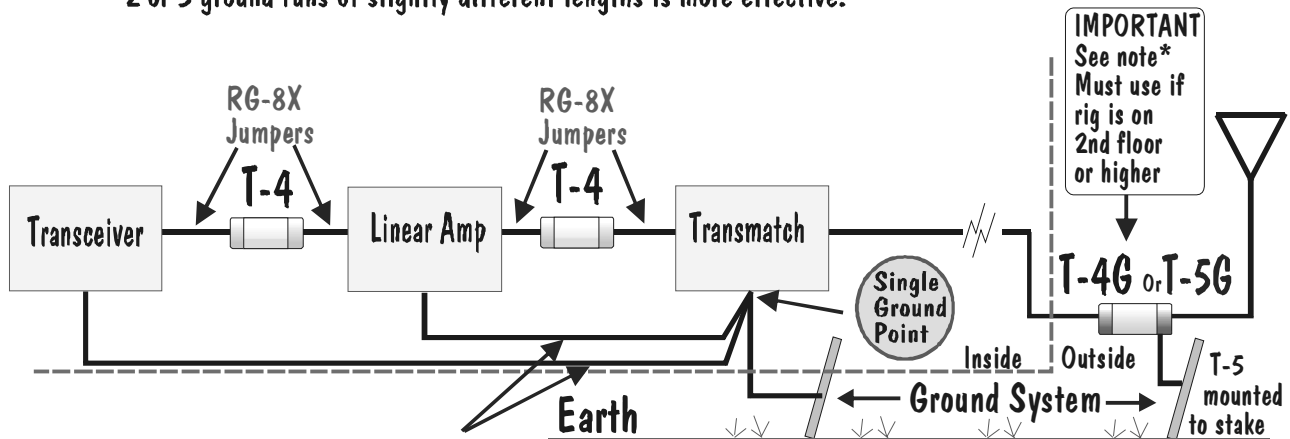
2 or 3 ground runs of slightly different lengths is more effective.

IMPORTANT
See note*
Must use if rig is on 2nd floor or higher

RG-8X Jumpers

RG-8X Jumpers

T-4

T-4

Transceiver

Linear Amp

Transmatch

T-4G Or T-5G

Single Ground Point

Inside

Outside

T-5 mounted to stake

Earth

Ground System